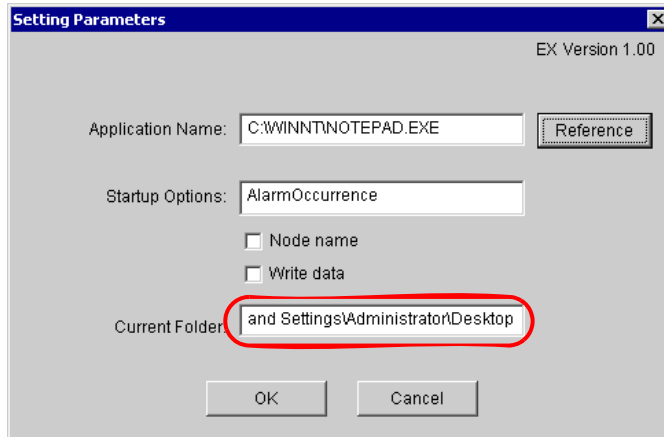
Setting Parameters

EX Version 1.00

Application Name: C:\WINNT\NOTEPAD.EXE

Reference

Startup Options: AlarmOccurrence

Node name

Write data

Current Folder: and Settings\Administrator\Desktop

OK

Cancel